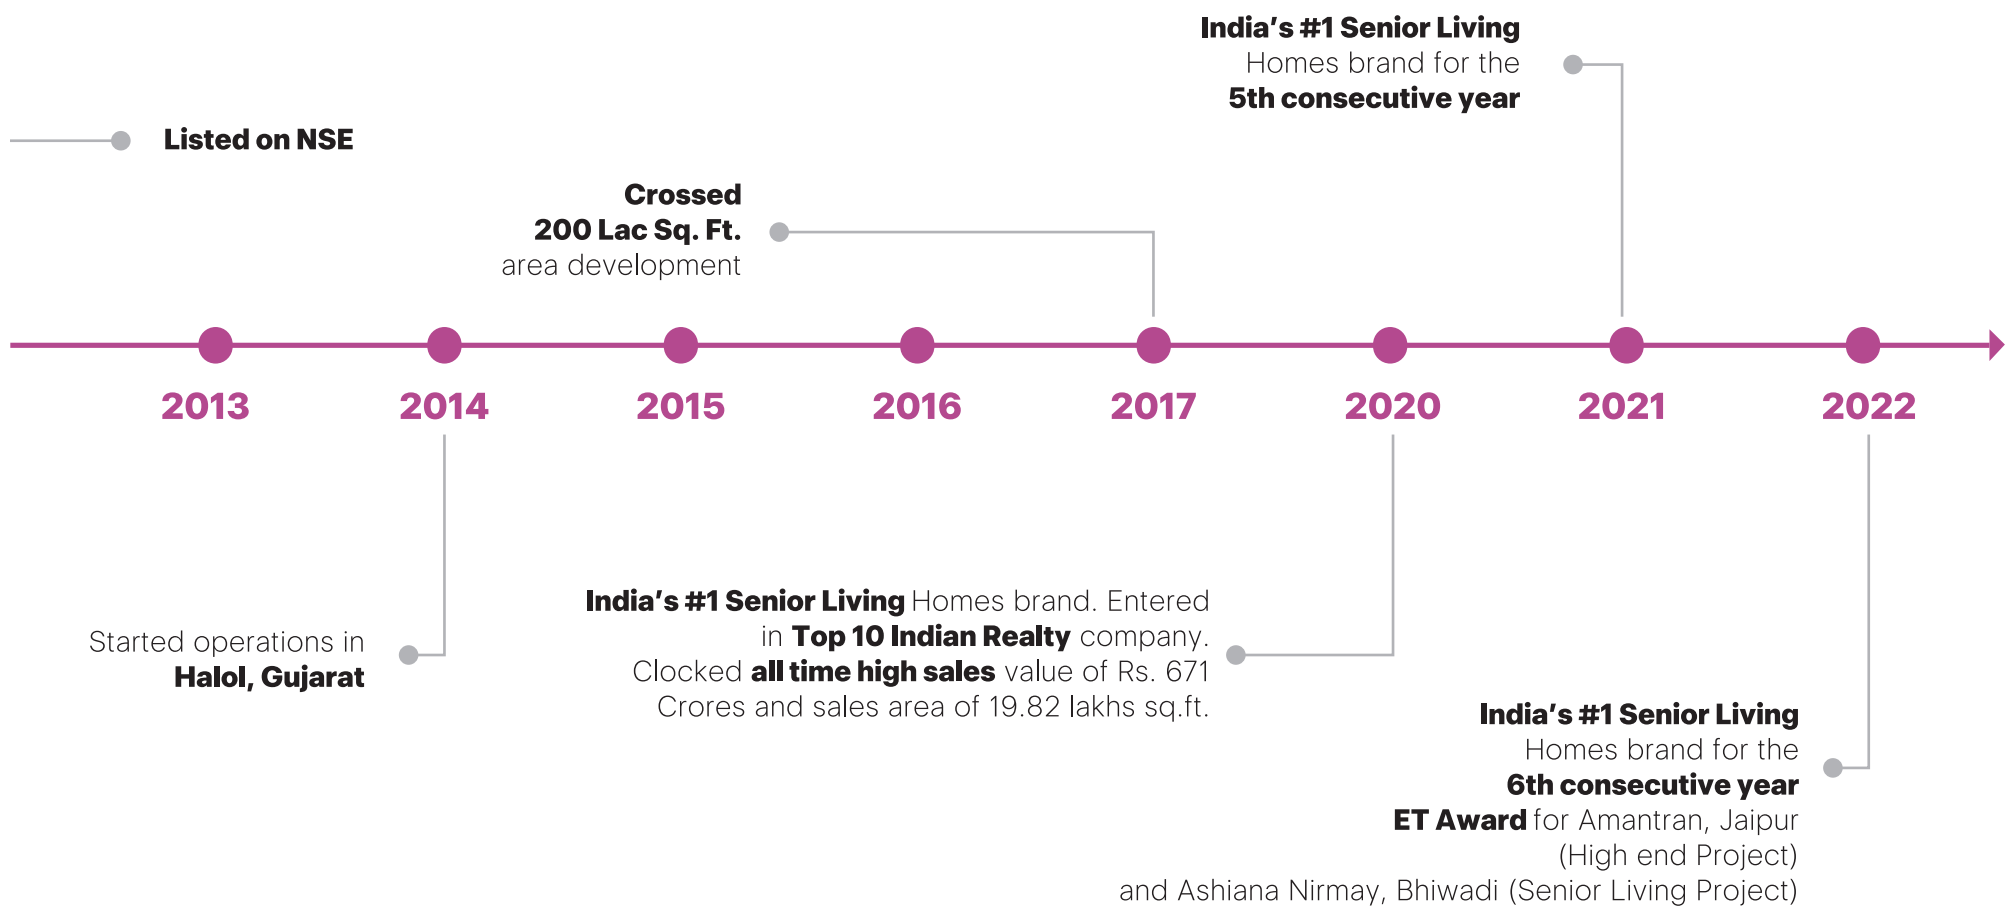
India's #1 Senior Living Homes brand for the 5th consecutive year

Listed on NSE

Crossed 200 Lac Sq. Ft. area development

2013

2014

2015

2016

2017

2020

2021

2022

Started operations in Halol, Gujarat

India's #1 Senior Living Homes brand. Entered in Top 10 Indian Realty company. Clocked all time high sales value of Rs. 671 Crores and sales area of 19.82 lakhs sq.ft.

India's #1 Senior Living Homes brand for the 6th consecutive year ET Award for Amantran, Jaipur (High end Project) and Ashiana Nirmay, Bhiwadi (Senior Living Project)